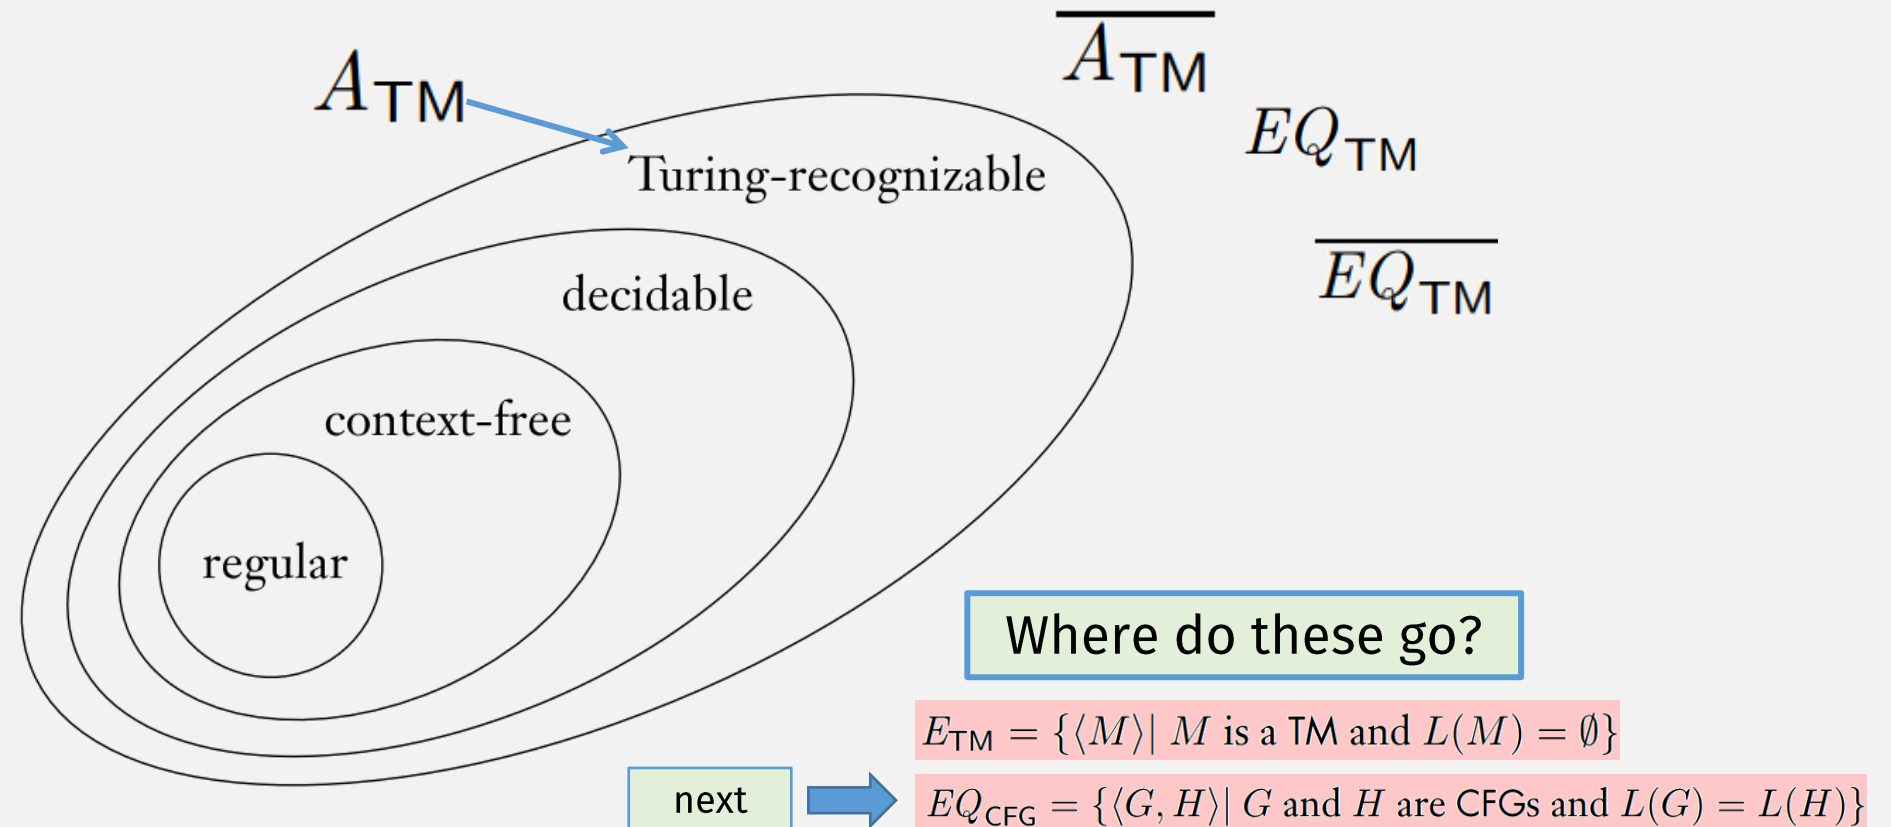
$A_{\mathsf{TM}}$

$\overline{A_{\mathsf{TM}}}$

$EQ_{\mathsf{TM}}$

$\overline{EQ_{\mathsf{TM}}}$

Turing-recognizable

decidable

context-free

regular

Where do these go?

$E_{\mathsf{TM}} = \{\langle M \rangle |\ M \text{ is a TM and } L(M) = \emptyset\}$

next

$EQ_{\mathsf{CFG}} = \{\langle G, H \rangle |\ G \text{ and } H \text{ are CFGs and } L(G) = L(H)\}$